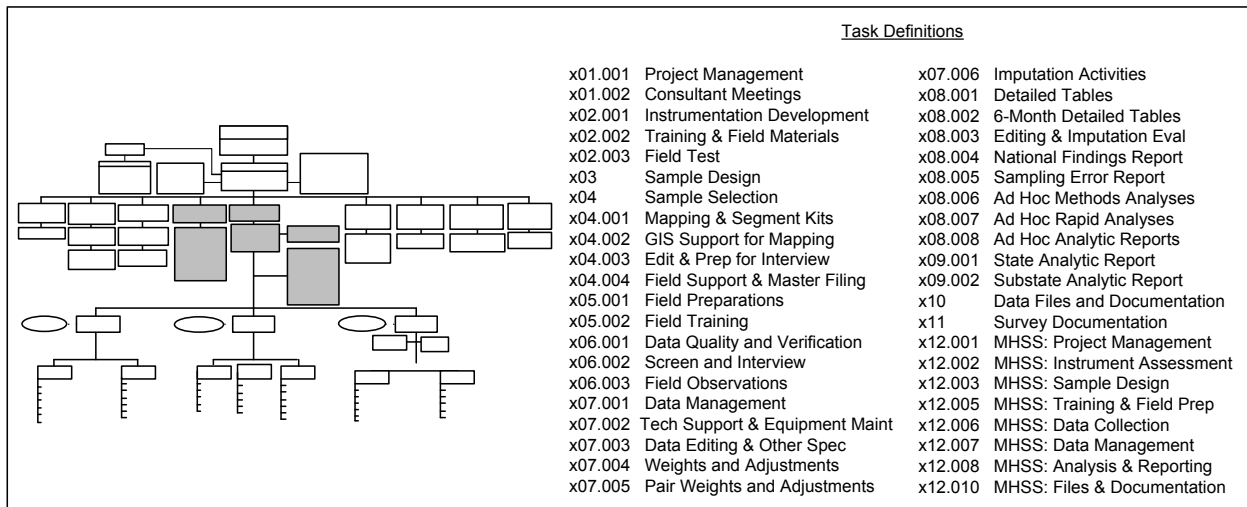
Task Definitions

x01.001 Project Management
x01.002 Consultant Meetings
x02.001 Instrumentation Development
x02.002 Training & Field Materials
x02.003 Field Test
x03 Sample Design
x04 Sample Selection
x04.001 Mapping & Segment Kits
x04.002 GIS Support for Mapping
x04.003 Edit & Prep for Interview
x04.004 Field Support & Master Filing
x05.001 Field Preparations
x05.002 Field Training
x06.001 Data Quality and Verification
x06.002 Screen and Interview
x06.003 Field Observations
x07.001 Data Management
x07.002 Tech Support & Equipment Maint
x07.003 Data Editing & Other Spec
x07.004 Weights and Adjustments
x07.005 Pair Weights and Adjustments

x07.006 Imputation Activities
x08.001 Detailed Tables
x08.002 6-Month Detailed Tables
x08.003 Editing & Imputation Eval
x08.004 National Findings Report
x08.005 Sampling Error Report
x08.006 Ad Hoc Methods Analyses
x08.007 Ad Hoc Rapid Analyses
x08.008 Ad Hoc Analytic Reports
x09.001 State Analytic Report
x09.002 Substate Analytic Report
x10 Data Files and Documentation
x11 Survey Documentation
x12.001 MHSS: Project Management
x12.002 MHSS: Instrument Assessment
x12.003 MHSS: Sample Design
x12.005 MHSS: Training & Field Prep
x12.006 MHSS: Data Collection
x12.007 MHSS: Data Management
x12.008 MHSS: Analysis & Reporting
x12.010 MHSS: Files & Documentation